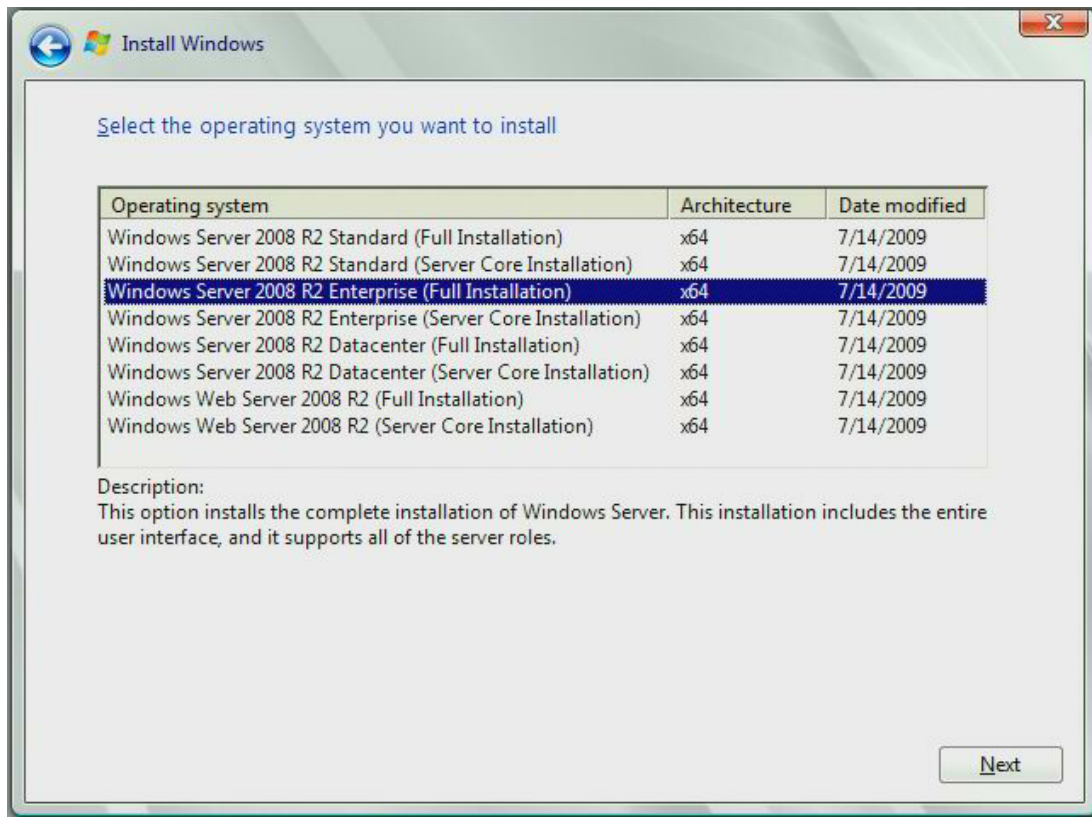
Install Windows

Select the operating system you want to install

| Operating system | Architecture | Date modified |
|---|---|---|
| Windows Server 2008 R2 Standard (Full Installation) | x64 | 7/14/2009 |
| Windows Server 2008 R2 Standard (Server Core Installation) | x64 | 7/14/2009 |
| Windows Server 2008 R2 Enterprise (Full Installation) | x64 | 7/14/2009 |
| Windows Server 2008 R2 Enterprise (Server Core Installation) | x64 | 7/14/2009 |
| Windows Server 2008 R2 Datacenter (Full Installation) | x64 | 7/14/2009 |
| Windows Server 2008 R2 Datacenter (Server Core Installation) | x64 | 7/14/2009 |
| Windows Web Server 2008 R2 (Full Installation) | x64 | 7/14/2009 |
| Windows Web Server 2008 R2 (Server Core Installation) | x64 | 7/14/2009 |

Description:
This option installs the complete installation of Windows Server. This installation includes the entire user interface, and it supports all of the server roles.

Next